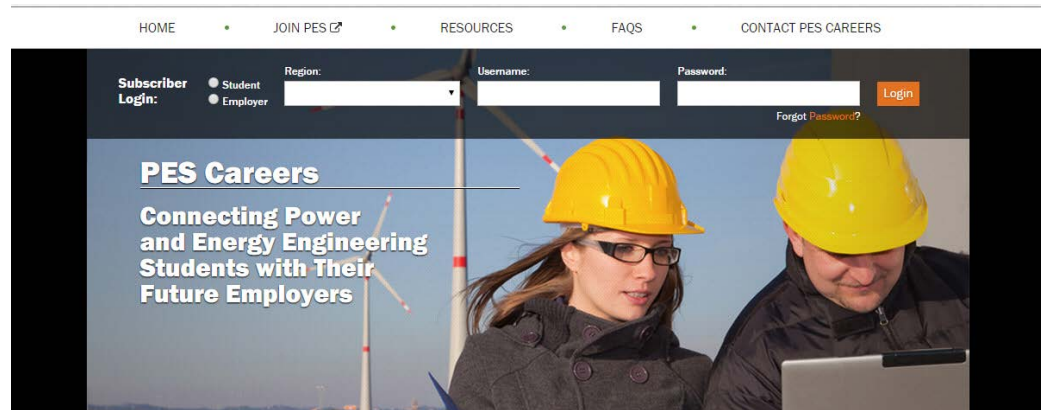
HOME • JOIN PES • RESOURCES • FAQS • CONTACT PES CAREERS

Subscriber Login: Student Employer

Region:

Username:

Password:

Login

Forgot Password?

PES Careers

Connecting Power and Energy Engineering Students with Their Future Employers